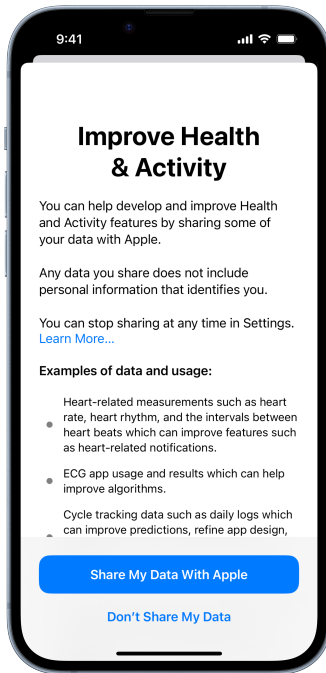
9:41

Improve Health & Activity

You can help develop and improve Health and Activity features by sharing some of your data with Apple.

Any data you share does not include personal information that identifies you.

You can stop sharing at any time in Settings. Learn More...

Examples of data and usage:

• Heart-related measurements such as heart rate, heart rhythm, and the intervals between heart beats which can improve features such as heart-related notifications.

• ECG app usage and results which can help improve algorithms.

• Cycle tracking data such as daily logs which can improve predictions, refine app design, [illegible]

Share My Data With Apple

Don't Share My Data